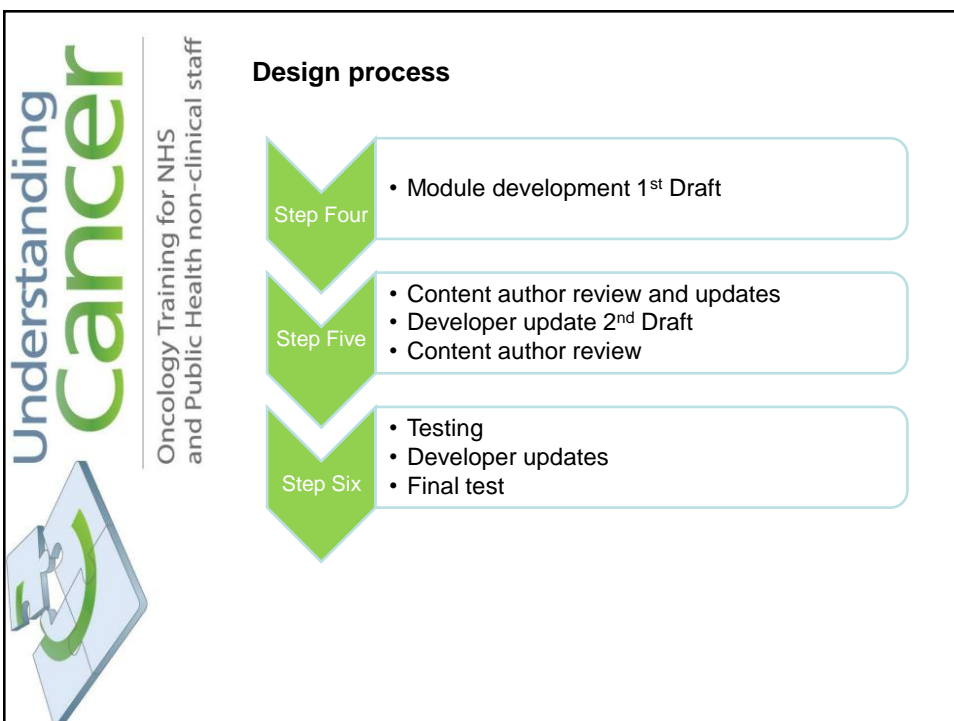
Understanding Cancer

Oncology Training for NHS and Public Health non-clinical staff

Design process

Step Four

• Module development 1$^{st}$ Draft

Step Five

• Content author review and updates
• Developer update 2$^{nd}$ Draft
• Content author review

Step Six

• Testing
• Developer updates
• Final test